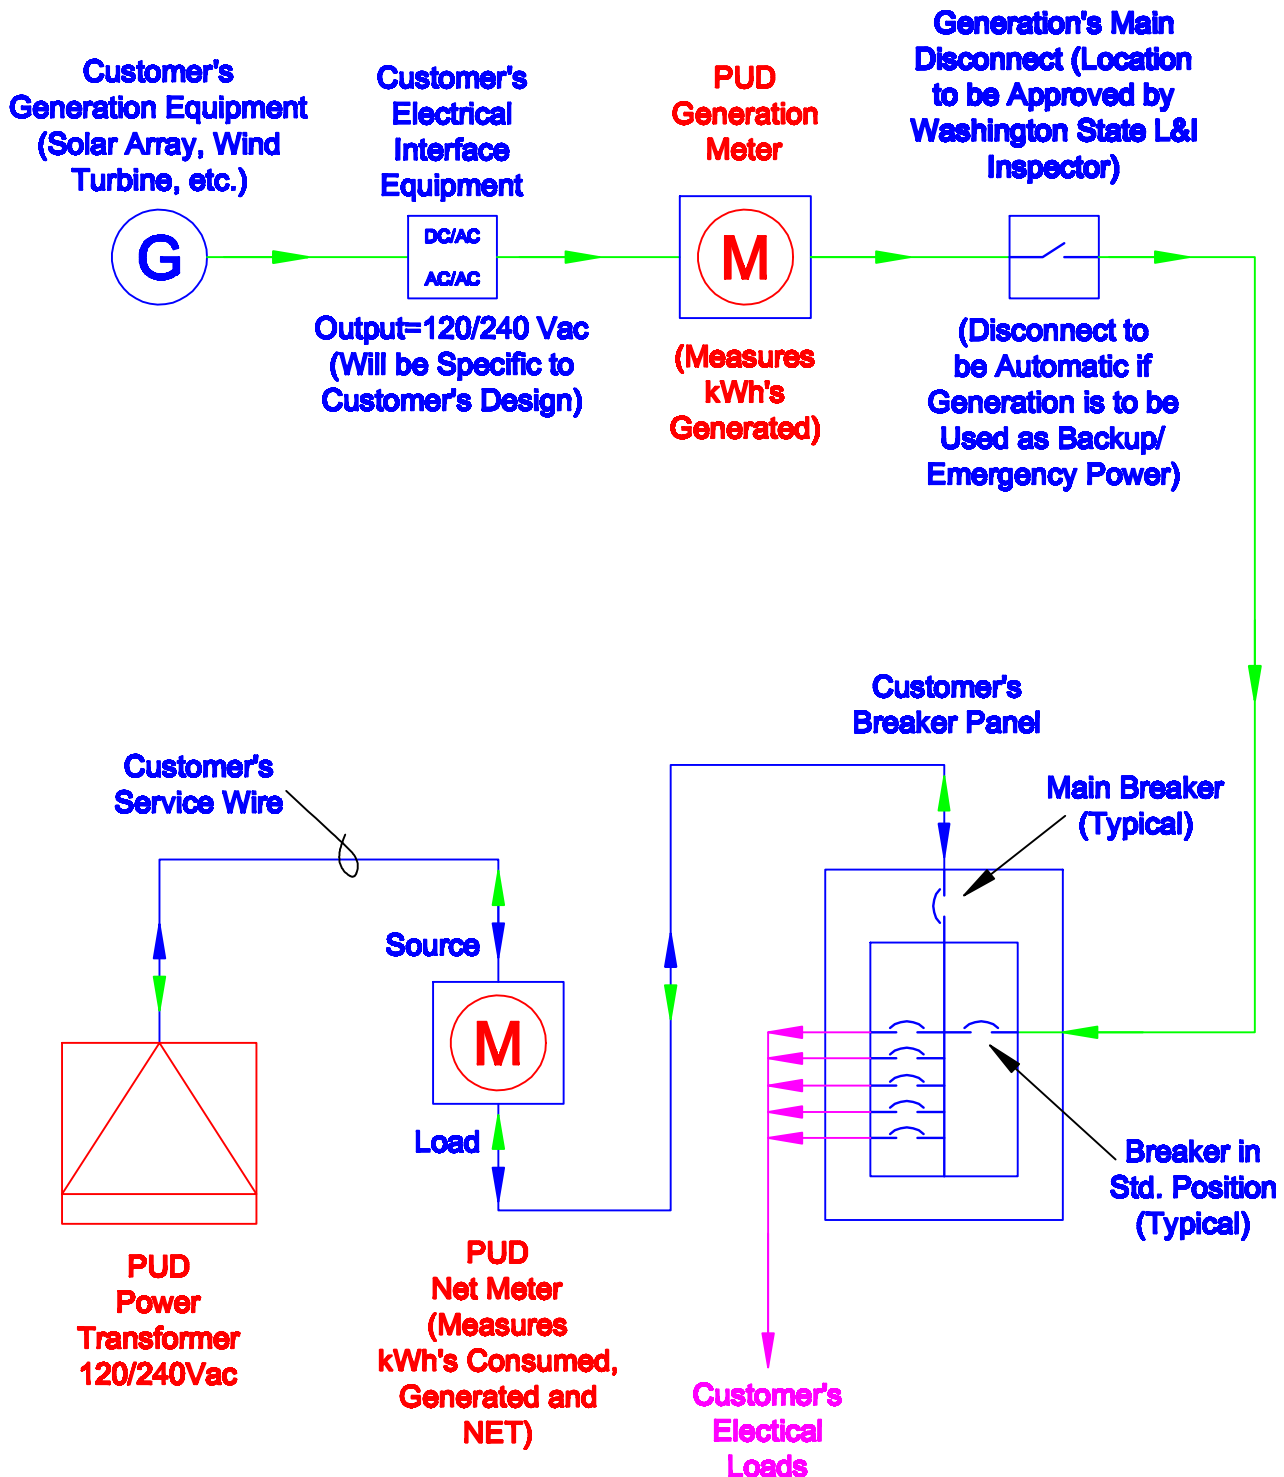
Customer's Generation Equipment (Solar Array, Wind Turbine, etc.)

G

Customer's Electrical Interface Equipment

DC/AC

AC/AC

Output=120/240 Vac (Will be Specific to Customer's Design)

PUD Generation Meter

M

(Measures kWh's Generated)

Generation's Main Disconnect (Location to be Approved by Washington State L&I Inspector)

(Disconnect to be Automatic if Generation is to be Used as Backup/ Emergency Power)

Customer's Breaker Panel

Main Breaker (Typical)

Customer's Service Wire

Source

M

Load

Breaker in Std. Position (Typical)

PUD Power Transformer 120/240Vac

PUD Net Meter (Measures kWh's Consumed, Generated and NET)

Customer's Electical Loads